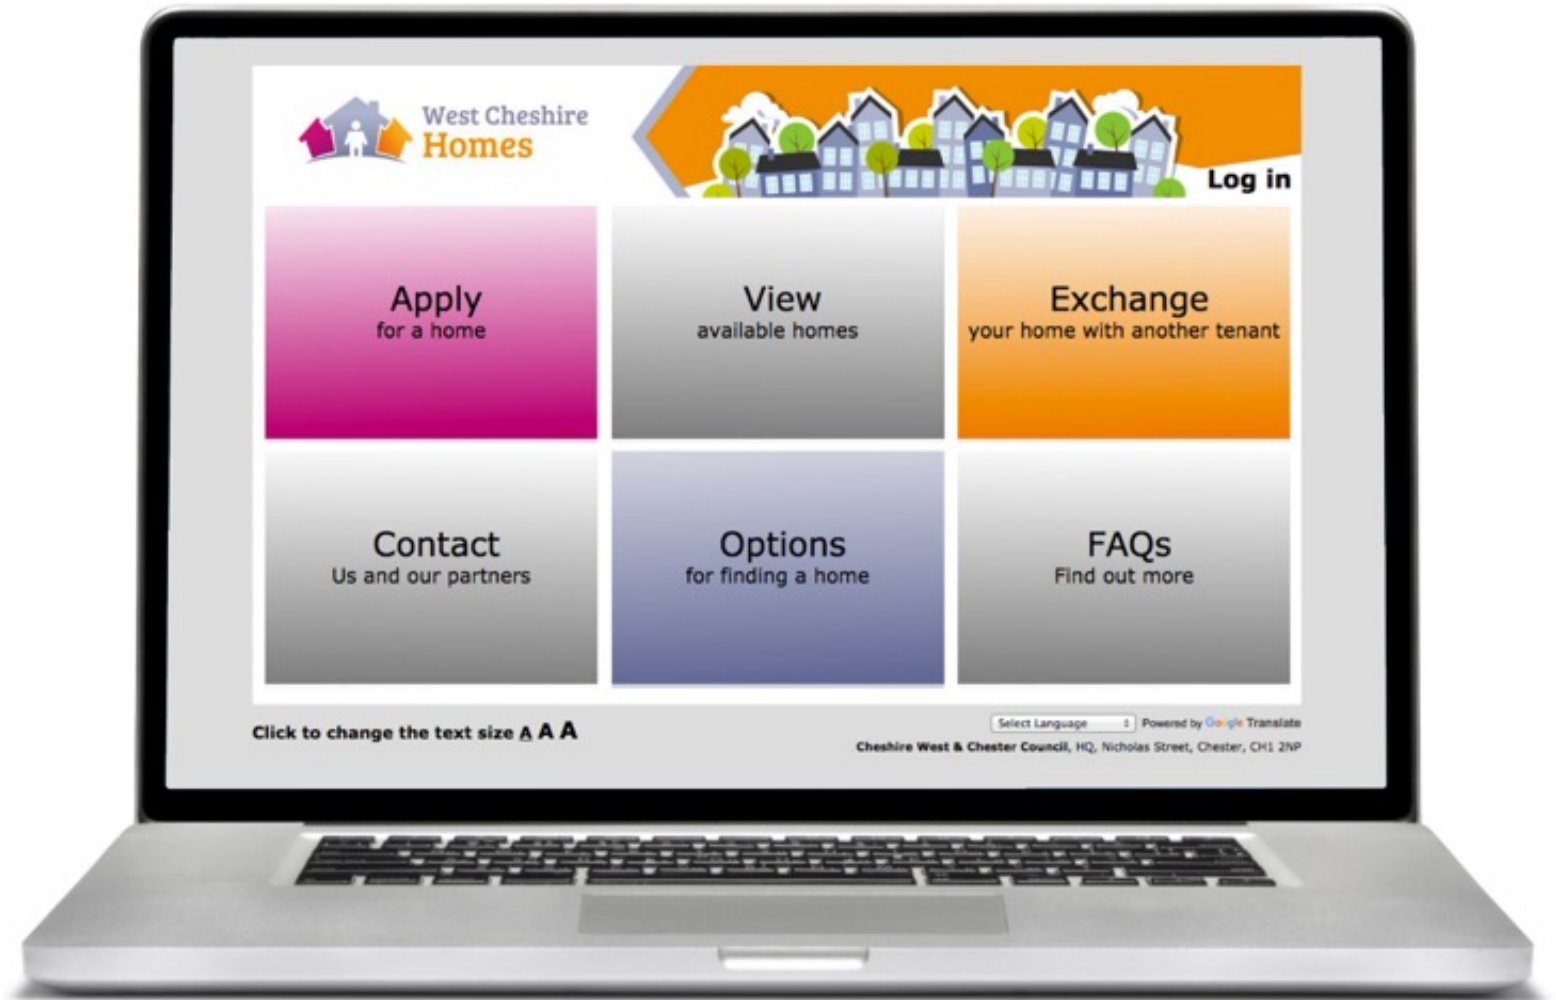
West Cheshire
Homes

Log in

Apply
for a home

View
available homes

Exchange
your home with another tenant

Contact
Us and our partners

Options
for finding a home

FAQs
Find out more

Click to change the text size A A A

Select Language Powered by Google Translate

Cheshire West & Chester Council, HQ, Nicholas Street, Chester, CH1 2NP